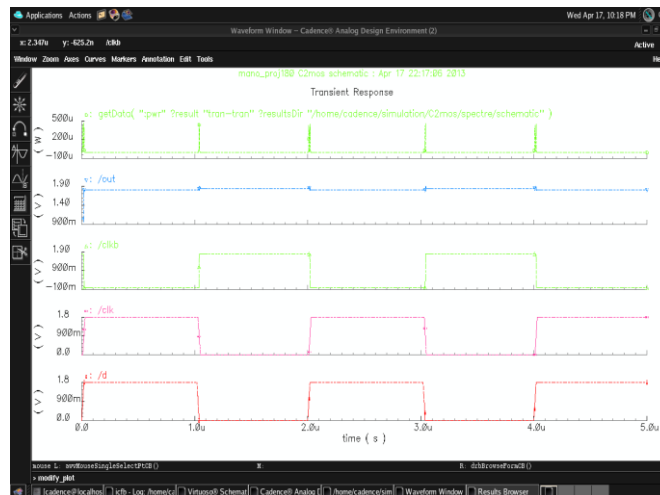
Applications Actions

Wed Apr 17, 10:18 PM

Waveform Window - Cadence® Analog Design Environment (2)

x: 2.347u y: -625.2n /clkb

Active

Window Zoom Axes Curves Markers Annotation Edit Tools

He

mono_proj180 C2mos schematic : Apr 17 22:17:06 2013

Transient Response

o: getData( "pwr" ?result "tran-tran" ?resultsDir "/home/cadence/simulation/C2mos/spectre/schematic" )

500u
200u
-100u

(W)

v: /out

1.90
1.40
900m

(V)

o: /clkb

1.90
900m
-100m

(V)

o: /clk

1.8
900m
0.0

(V)

o: /d

1.8
900m
0.0

(V)

0.0 1.0u 2.0u 3.0u 4.0u 5.0u

time ( s )

mouse L: mouseSingleSelectPt()

M:

R: dcbBrowseFormCB()

> modify_plot

cadence@localhos | icfb - Log: /home/ca | Virtuoso® Schemat | Cadence® Analog | /home/cadence/sim | Waveform Window | Results Browser